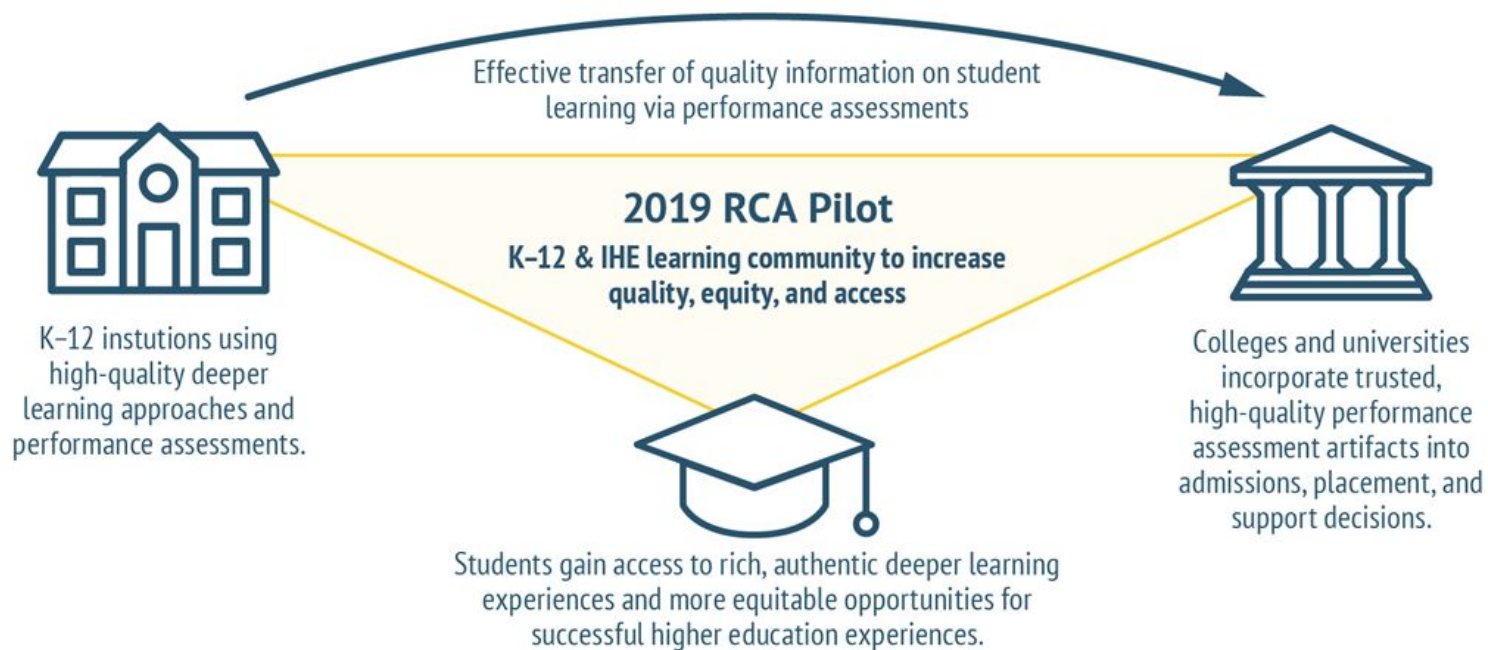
Effective transfer of quality information on student learning via performance assessments

2019 RCA Pilot

K–12 & IHE learning community to increase quality, equity, and access

K–12 instutions using high-quality deeper learning approaches and performance assessments.

Colleges and universities incorporate trusted, high-quality performance assessment artifacts into admissions, placement, and support decisions.

Students gain access to rich, authentic deeper learning experiences and more equitable opportunities for successful higher education experiences.